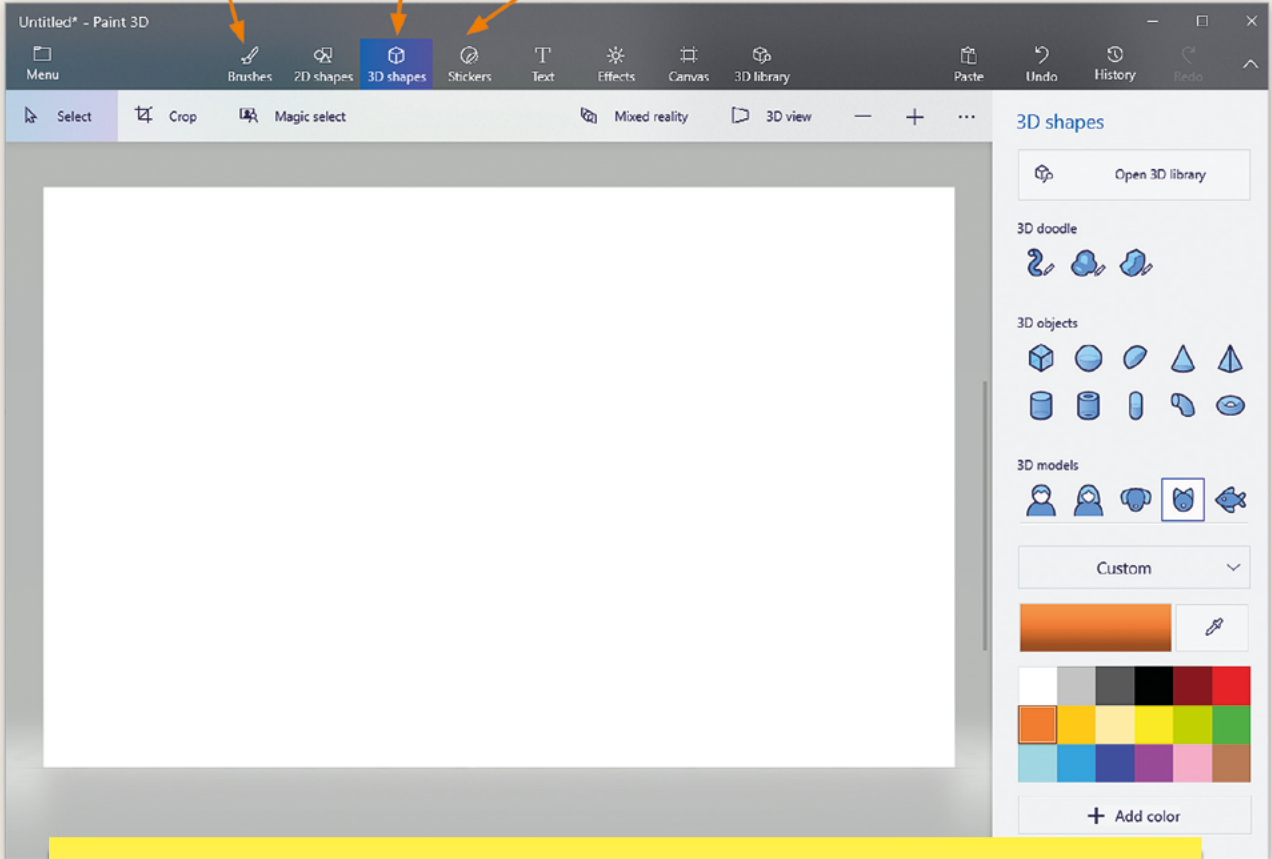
Untitled* - Paint 3D

Menu

Brushes

2D shapes

3D shapes

Stickers

Text

Effects

Canvas

3D library

Paste

Undo

History

Redo

Select

Crop

Magic select

Mixed reality

3D view

—

+

···

3D shapes

Open 3D library

3D doodle

3D objects

3D models

Custom

+ Add color